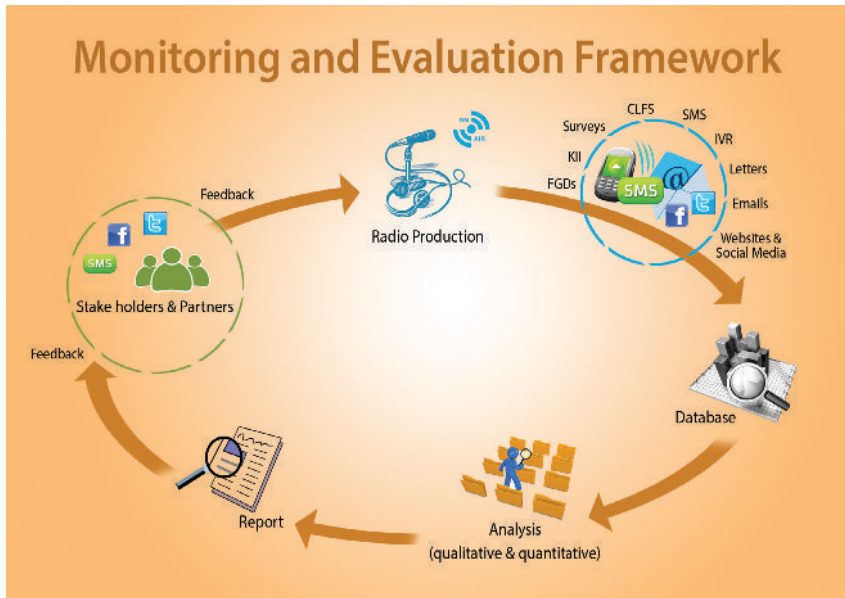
Monitoring and Evaluation Framework

Feedback

SMS

Stake holders & Partners

ON AIR

Radio Production

Surveys

CLFS

SMS

IVR

KII

FGDs

SMS

Letters

Emails

Websites & Social Media

Database

Analysis (qualitative & quantitative)

Report

Feedback